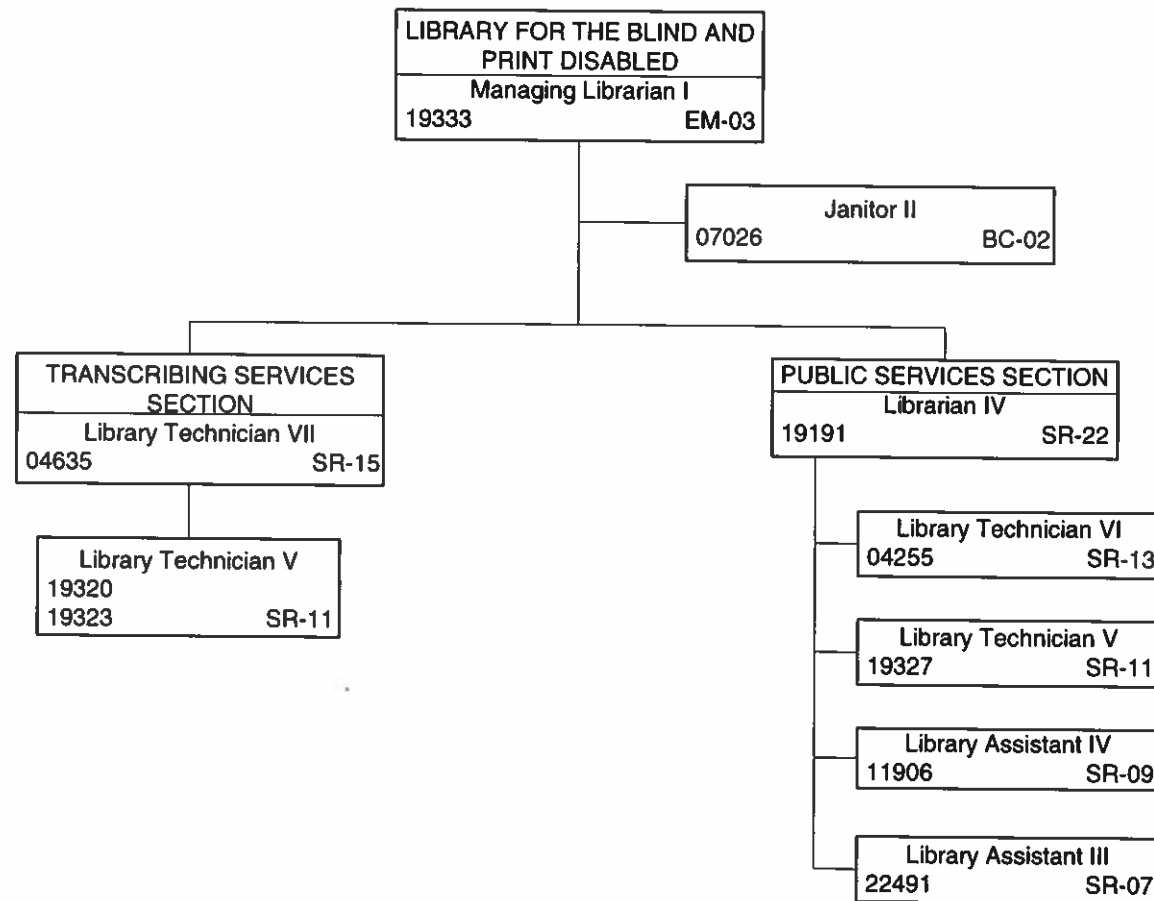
LIBRARY FOR THE BLIND AND PRINT DISABLED
Managing Librarian I
19333 EM-03

Janitor II
07026 BC-02

TRANSCRIBING SERVICES SECTION
Library Technician VII
04635 SR-15

Library Technician V
19320
19323 SR-11

PUBLIC SERVICES SECTION
Librarian IV
19191 SR-22

Library Technician VI
04255 SR-13

Library Technician V
19327 SR-11

Library Assistant IV
11906 SR-09

Library Assistant III
22491 SR-07